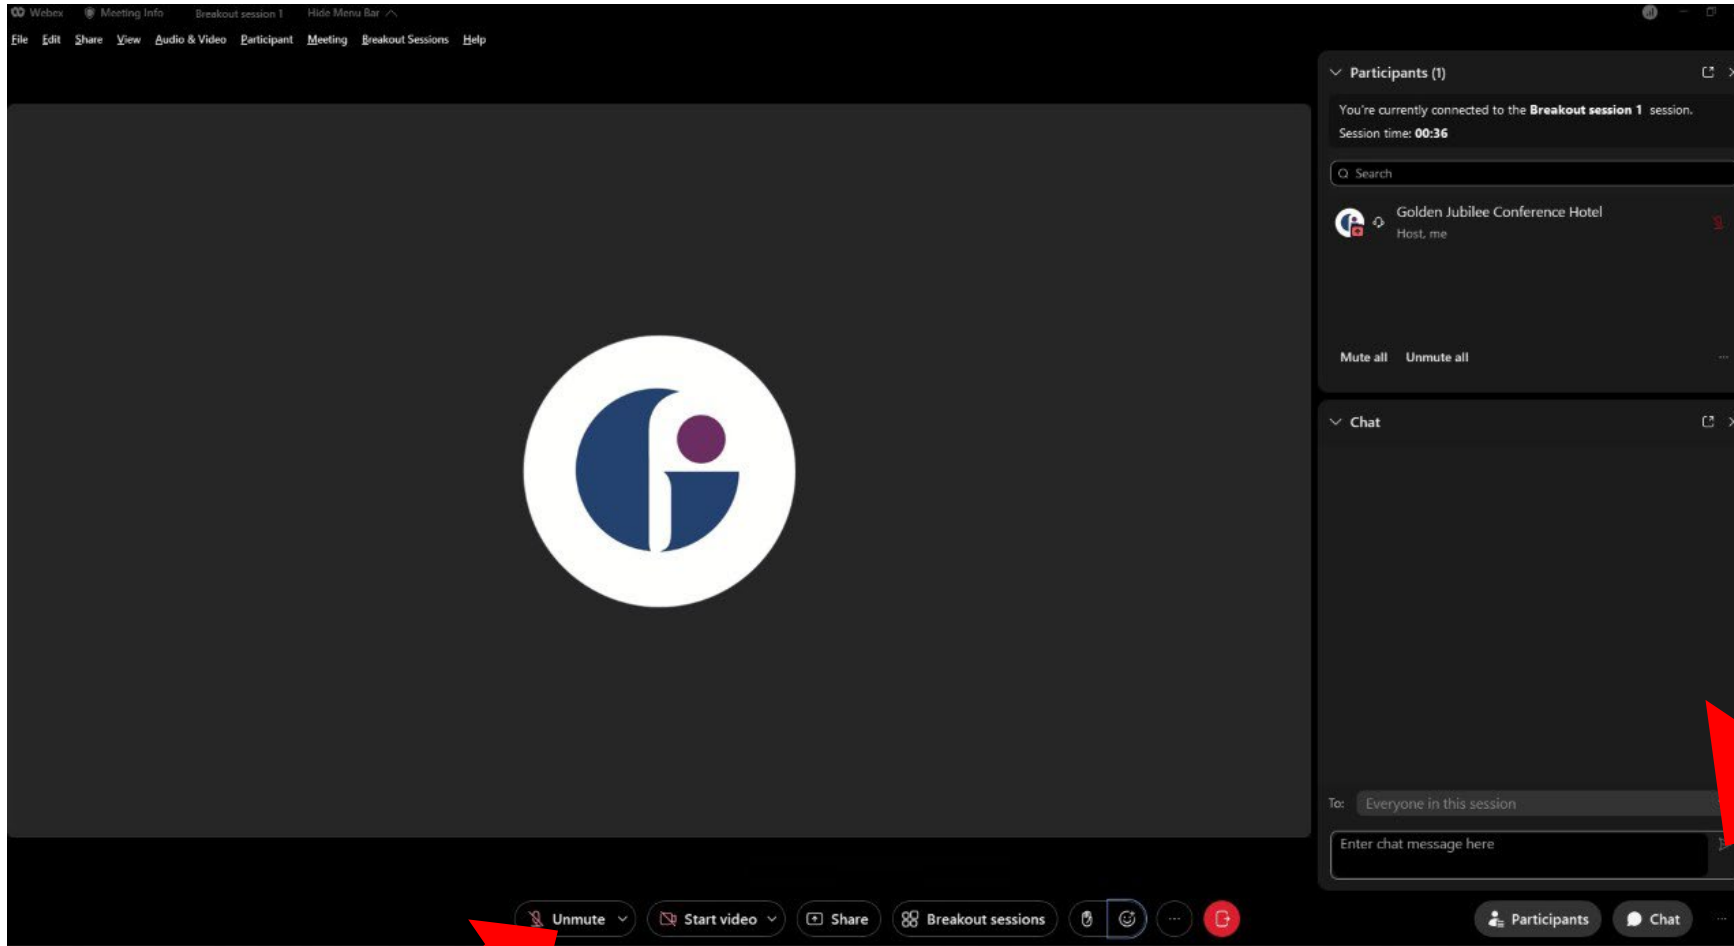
Webex Meeting Info Breakout session 1 Hide Menu Bar

File Edit Share View Audio & Video Participant Meeting Breakout Sessions Help

Participants (1)

You're currently connected to the **Breakout session 1** session.
Session time: **00:36**

Search

Golden Jubilee Conference Hotel
Host, me

Mute all Unmute all

Chat

To: Everyone in this session

Enter chat message here

Unmute Start video Share Breakout sessions

Participants Chat